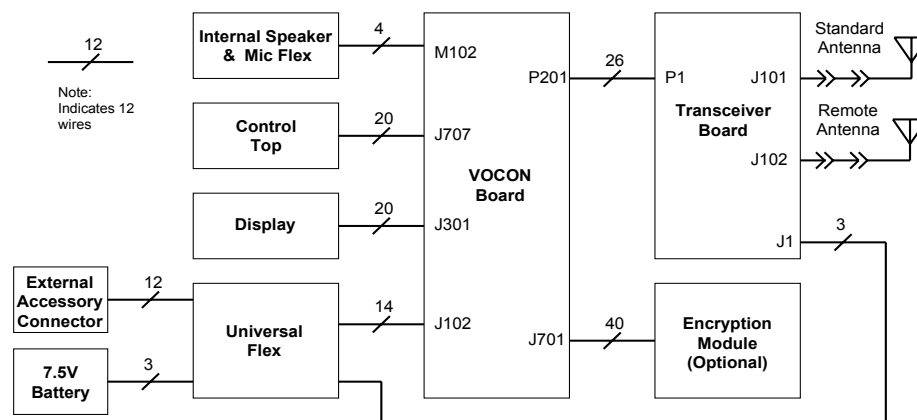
12

Note: Indicates 12 wires

Internal Speaker & Mic Flex

4

M102

Control Top

20

J707

Display

20

J301

External Accessory Connector

12

Universal Flex

14

J102

7.5V Battery

3

VOCON Board

P201

26

J701

40

P1

Transceiver Board

J101

J102

J1

3

Standard Antenna

Remote Antenna

Encryption Module (Optional)